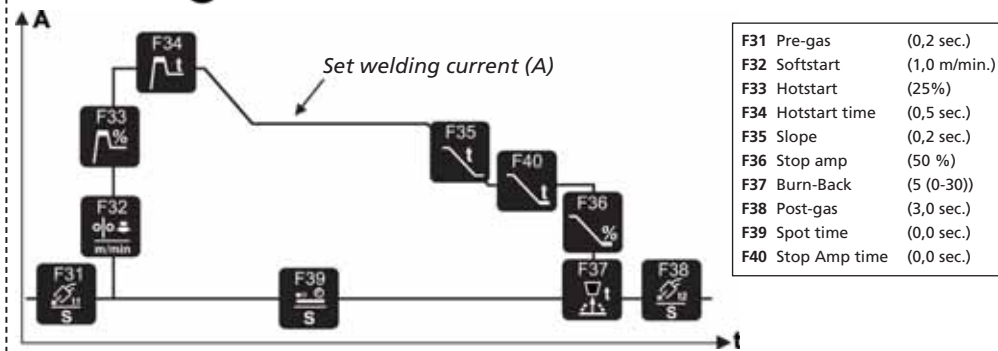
A

F34

Set welding current (A)

F33
%

F32
m/min

F31
S

F39
S

F35
t

F40
t

F36
%

F37
t

F38
S

t

| | | |
|---|---|---|
| **F31** | Pre-gas | (0,2 sec.) |
| **F32** | Softstart | (1,0 m/min.) |
| **F33** | Hotstart | (25%) |
| **F34** | Hotstart time | (0,5 sec.) |
| **F35** | Slope | (0,2 sec.) |
| **F36** | Stop amp | (50 %) |
| **F37** | Burn-Back | (5 (0-30)) |
| **F38** | Post-gas | (3,0 sec.) |
| **F39** | Spot time | (0,0 sec.) |
| **F40** | Stop Amp time | (0,0 sec.) |